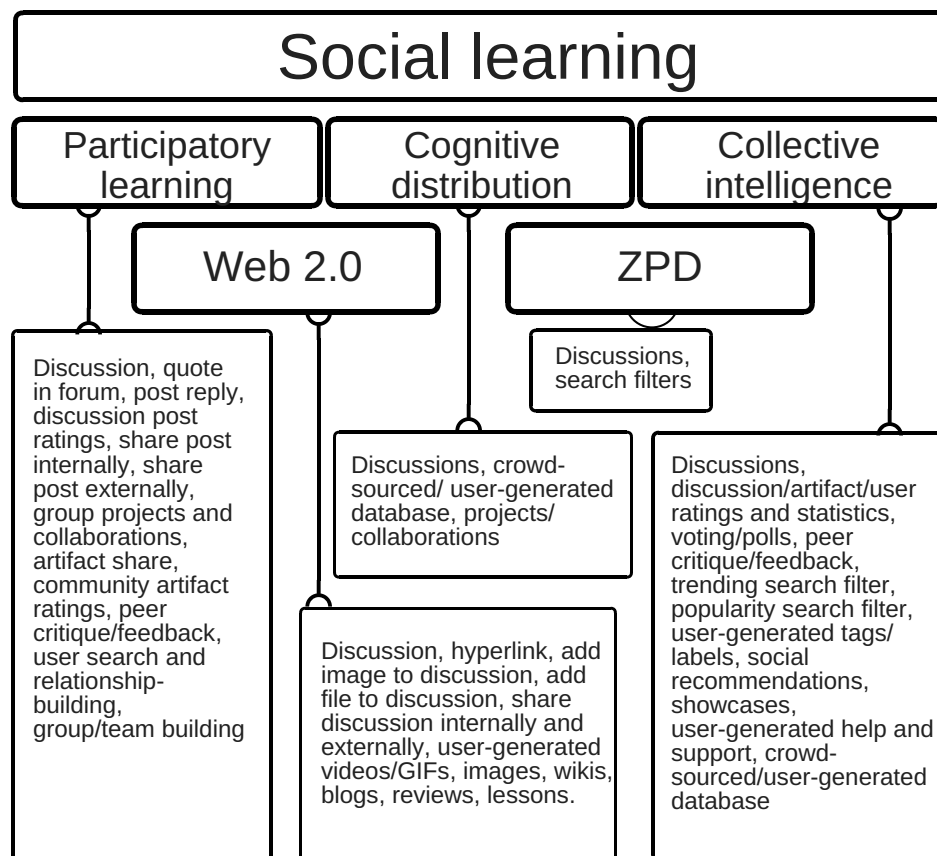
Social learning

Participatory learning

Cognitive distribution

Collective intelligence

Web 2.0

ZPD

Discussions, search filters

Discussion, quote in forum, post reply, discussion post ratings, share post internally, share post externally, group projects and collaborations, artifact share, community artifact ratings, peer critique/feedback, user search and relationship-building, group/team building

Discussions, crowd-sourced/ user-generated database, projects/ collaborations

Discussions, discussion/artifact/user ratings and statistics, voting/polls, peer critique/feedback, trending search filter, popularity search filter, user-generated tags/ labels, social recommendations, showcases, user-generated help and support, crowd-sourced/user-generated database

Discussion, hyperlink, add image to discussion, add file to discussion, share discussion internally and externally, user-generated videos/GIFs, images, wikis, blogs, reviews, lessons.